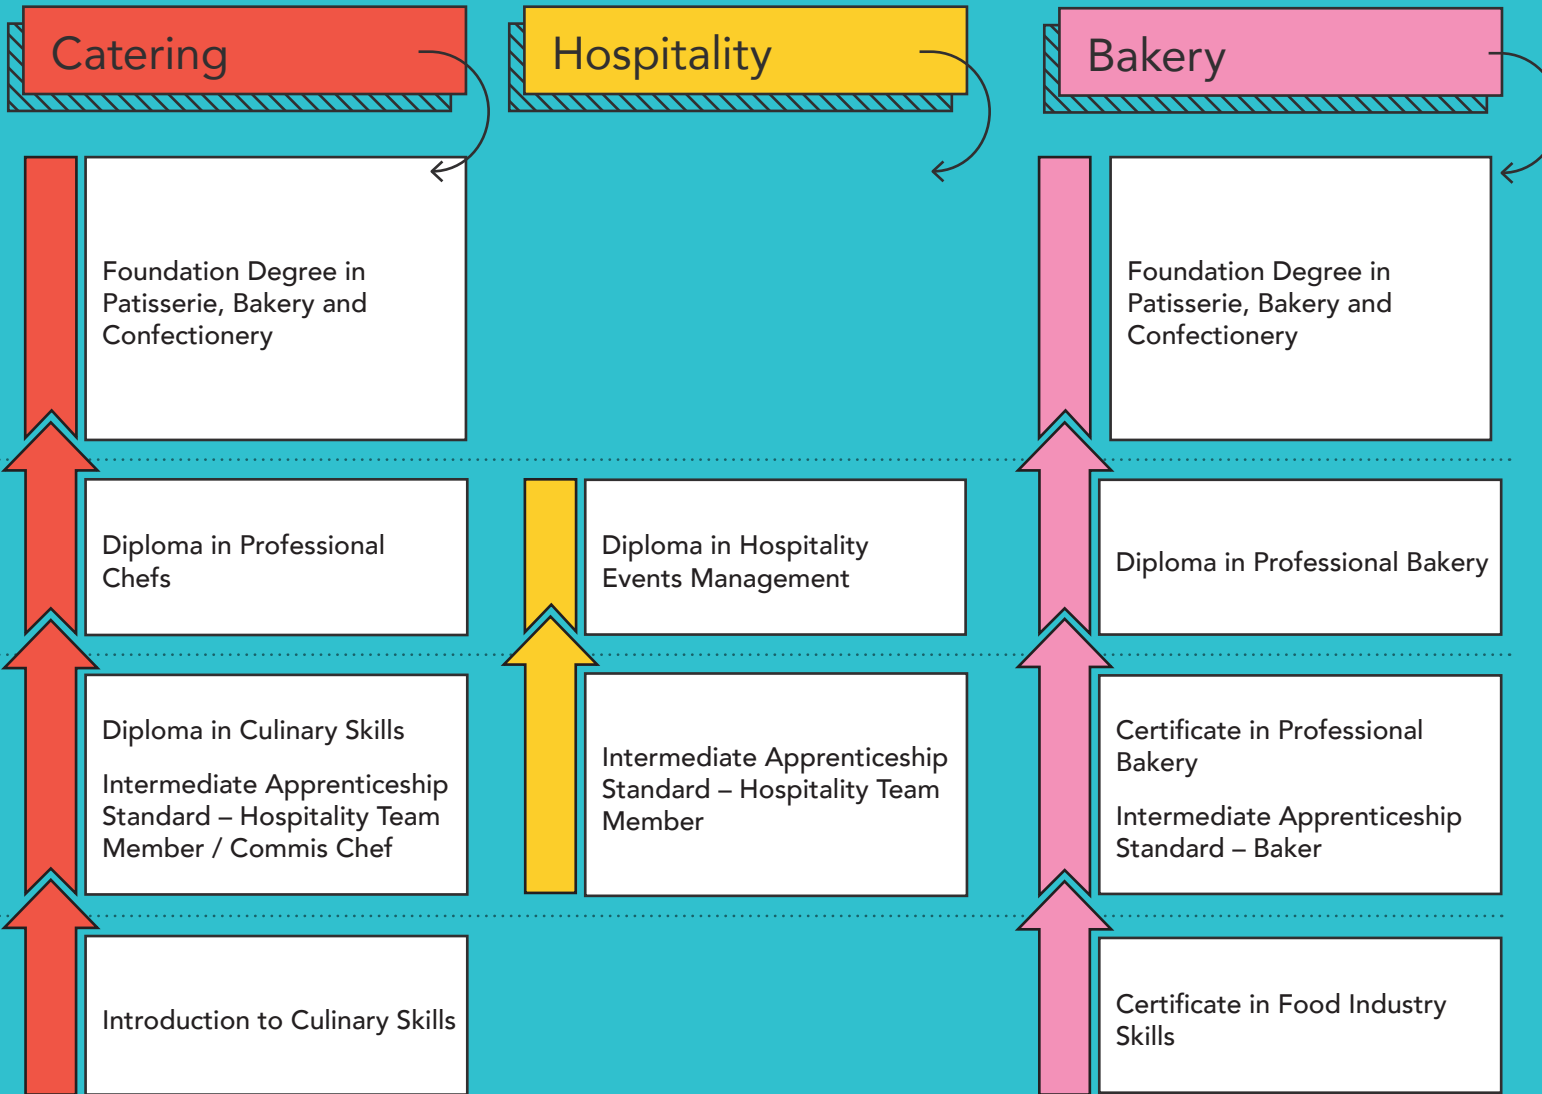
Catering

Foundation Degree in Patisserie, Bakery and Confectionery

Diploma in Professional Chefs

Diploma in Culinary Skills

Intermediate Apprenticeship Standard – Hospitality Team Member / Commis Chef

Introduction to Culinary Skills

Hospitality

Diploma in Hospitality Events Management

Intermediate Apprenticeship Standard – Hospitality Team Member

Bakery

Foundation Degree in Patisserie, Bakery and Confectionery

Diploma in Professional Bakery

Certificate in Professional Bakery

Intermediate Apprenticeship Standard – Baker

Certificate in Food Industry Skills